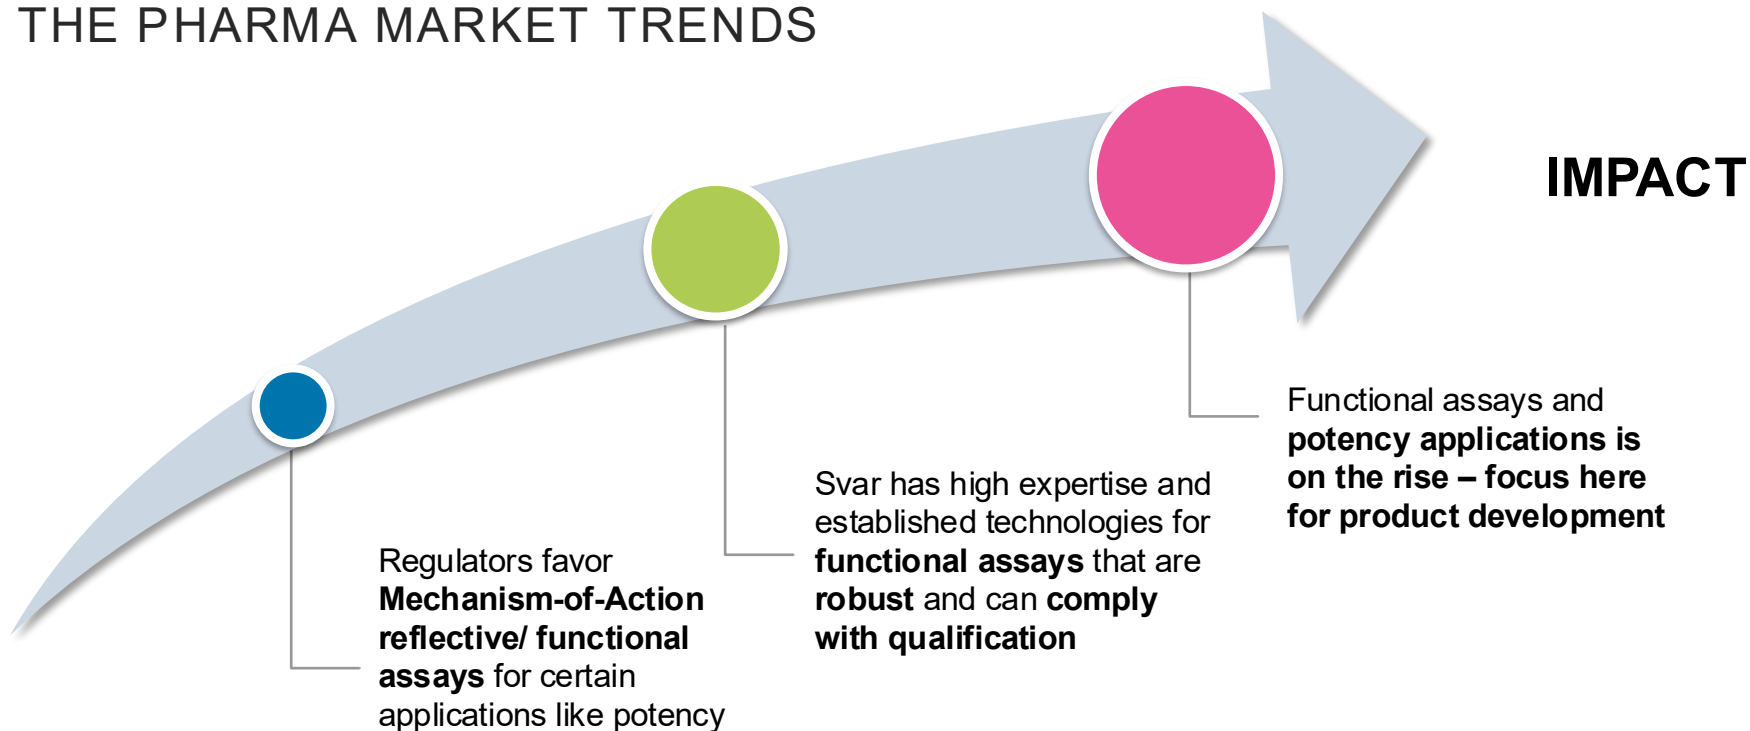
THE PHARMA MARKET TRENDS

IMPACT

Regulators favor **Mechanism-of-Action reflective/ functional assays** for certain applications like potency

Svar has high expertise and established technologies for **functional assays** that are **robust** and can **comply with qualification**

Functional assays and **potency applications is on the rise – focus here for product development**